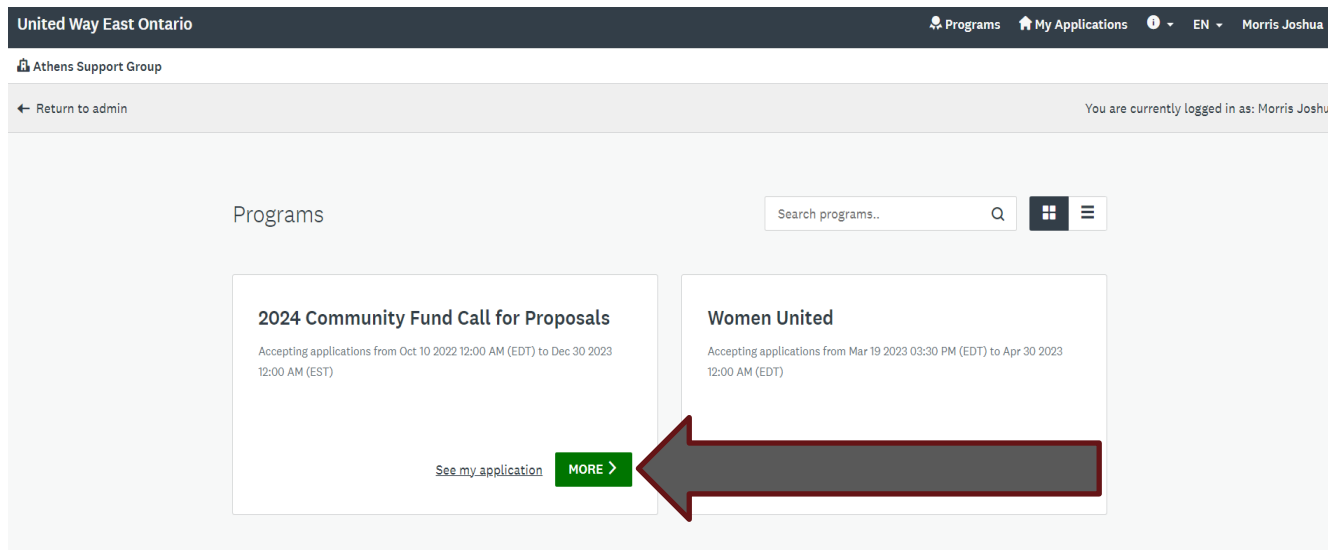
United Way East Ontario

Programs My Applications EN Morris Joshua

Athens Support Group

← Return to admin

You are currently logged in as: Morris Joshu

Programs

Search programs..

2024 Community Fund Call for Proposals

Accepting applications from Oct 10 2022 12:00 AM (EDT) to Dec 30 2023 12:00 AM (EST)

See my application

MORE

Women United

Accepting applications from Mar 19 2023 03:30 PM (EDT) to Apr 30 2023 12:00 AM (EDT)